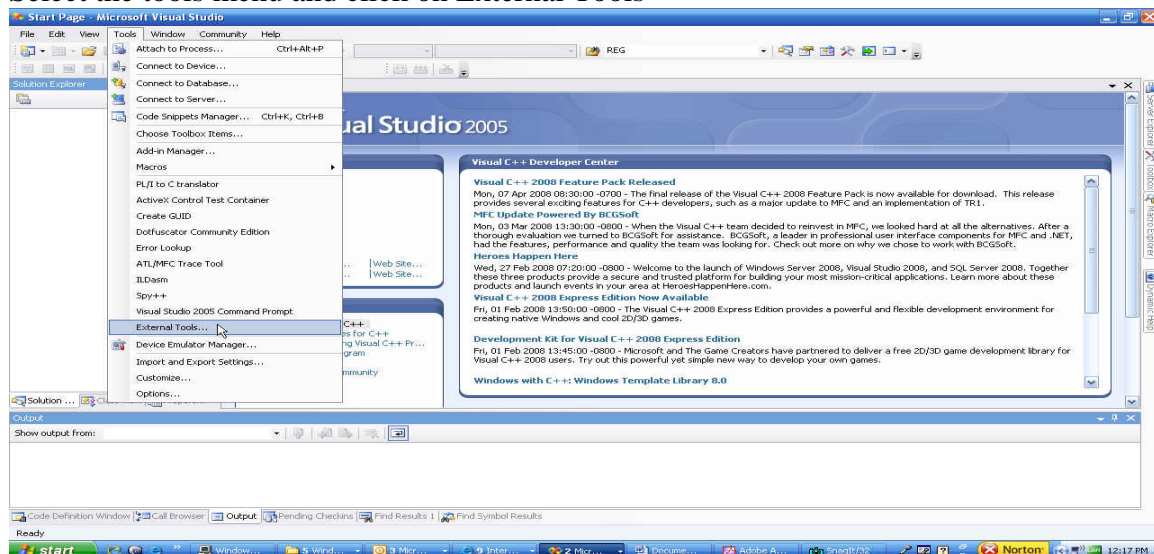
Select the tools menu and click on External Tools

Start Page - Microsoft Visual Studio

File Edit View Tools Window Community Help

REG

Solution Explorer

Attach to Process... Ctrl+Alt+P
Connect to Device...
Connect to Database...
Connect to Server...
Code Snippets Manager... Ctrl+K, Ctrl+B
Choose Toolbox Items...
Add-in Manager...
Macros
PL/I to C translator
ActiveX Control Test Container
Create GUID
Dotfuscator Community Edition
Error Lookup
ATL/MFC Trace Tool
ILDasm
Spy++
Visual Studio 2005 Command Prompt
External Tools...
Device Emulator Manager...
Import and Export Settings...
Customize...
Options...

ual Studio 2005

Web Site...
Web Site...

C++
es for C++
ng Visual C++ Pr...
gram
mmunity

Visual C++ Developer Center

Visual C++ 2008 Feature Pack Released
Mon, 07 Apr 2008 08:30:00 -0700 - The final release of the Visual C++ 2008 Feature Pack is now available for download. This release provides several exciting features for C++ developers, such as a major update to MFC and an implementation of TR1.

MFC Update Powered By BCGSoft
Mon, 03 Mar 2008 13:30:00 -0800 - When the Visual C++ team decided to reinvest in MFC, we looked hard at all the alternatives. After a thorough evaluation we turned to BCGSoft for assistance. BCGSoft, a leader in professional user interface components for MFC and .NET, had the features, performance and quality the team was looking for. Check out more on why we chose to work with BCGSoft.

Heroes Happen Here
Wed, 27 Feb 2008 07:20:00 -0800 - Welcome to the launch of Windows Server 2008, Visual Studio 2008, and SQL Server 2008. Together these three products provide a secure and trusted platform for building your most mission-critical applications. Learn more about these products and launch events in your area at HeroesHappenHere.com.

Visual C++ 2008 Express Edition Now Available
Fri, 01 Feb 2008 13:50:00 -0800 - The Visual C++ 2008 Express Edition provides a powerful and flexible development environment for creating native Windows and cool 2D/3D games.

Development Kit for Visual C++ 2008 Express Edition
Fri, 01 Feb 2008 13:45:00 -0800 - Microsoft and The Game Creators have partnered to deliver a free 2D/3D game development library for Visual C++ 2008 users. Try out this powerful yet simple new way to develop your own games.

Windows with C++: Windows Template Library 8.0

Server Explorer Toolbox Macro Explorer Dynamic Help

Solution ...

Output

Show output from:

Code Definition Window | Call Browser | Output | Pending Checkins | Find Results 1 | Find Symbol Results

Ready

start | Window... | 5 Wind... | 3 Micr... | 9 Inter... | 2 Micr... | Docume... | Adobe A... | SnagIt/32 | Norton | 12:17 PM